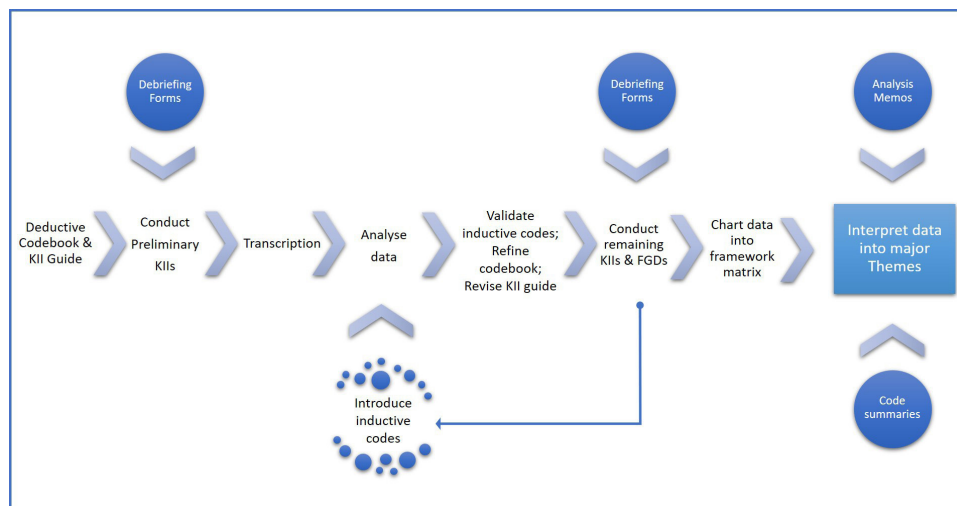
Debriefing Forms

Debriefing Forms

Analysis Memos

Deductive Codebook & KII Guide

Conduct Preliminary KIIs

Transcription

Analyse data

Validate inductive codes; Refine codebook; Revise KII guide

Conduct remaining KIIs & FGDs

Chart data into framework matrix

Interpret data into major Themes

Introduce inductive codes

Code summaries